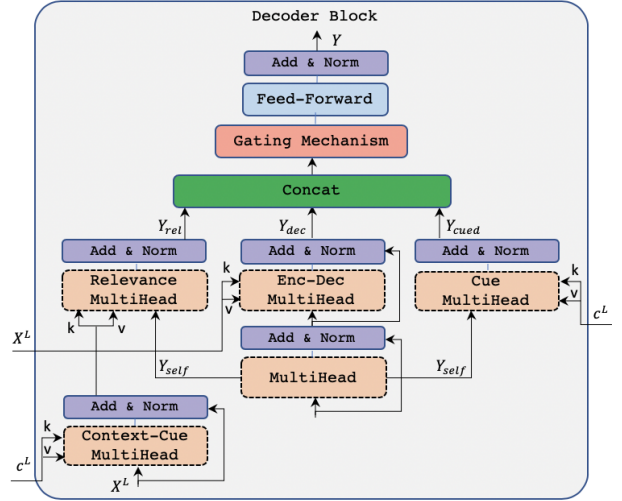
Decoder Block

$Y$

Add & Norm

Feed-Forward

Gating Mechanism

Concat

$Y_{rel}$

$Y_{dec}$

$Y_{cued}$

Add & Norm

Add & Norm

Add & Norm

Relevance MultiHead

k

Enc-Dec MultiHead

k

v

Cue MultiHead

k

v

$c^L$

$X^L$

k

v

Add & Norm

$Y_{self}$

MultiHead

$Y_{self}$

Add & Norm

k

v

Context-Cue MultiHead

$c^L$

$X^L$